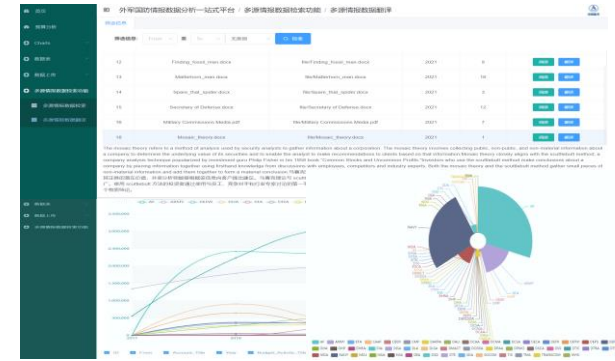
外军国防情报数据分析一站式平台 / 多源情报数据检索功能 / 多源情报数据翻译

| 12 | Finding_fraud_man.docx | file/Finding_fraud_man.docx | 2021 | 9 |
|---|---|---|---|---|
| 13 | Mattermost_man.docx | file/Mattermost_man.docx | 2021 | 10 |
| 14 | Spam_that_spider.docx | file/Spam_that_spider.docx | 2021 | 1 |
| 15 | Secretary of Defense.docx | file/Secretary of Defense.docx | 2021 | 12 |
| 16 | Military Commissions Media.pdf | file/Military Commissions Media.pdf | 2021 | 1 |
| 16 | Mosaic_theory.docx | file/Mosaic_theory.docx | 2021 | 1 |

The mosaic theory refers to a method of analysis used by security analysts to gather information about a corporation. The mosaic theory involves collecting public, non-public, and non-material information about a company to determine the underlying value of its securities and to enable the analyst to make recommendations to clients based on that information. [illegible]

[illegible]